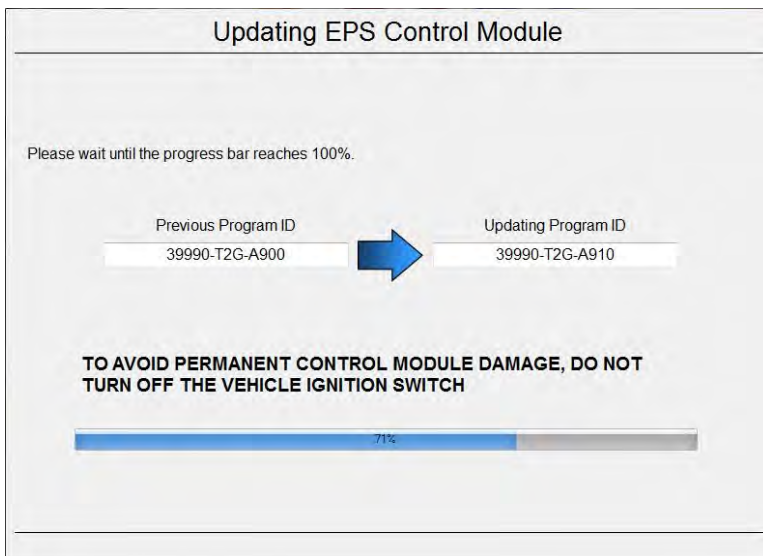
Updating EPS Control Module

Please wait until the progress bar reaches 100%.

Previous Program ID
39990-T2G-A900

Updating Program ID
39990-T2G-A910

TO AVOID PERMANENT CONTROL MODULE DAMAGE, DO NOT TURN OFF THE VEHICLE IGNITION SWITCH

71%